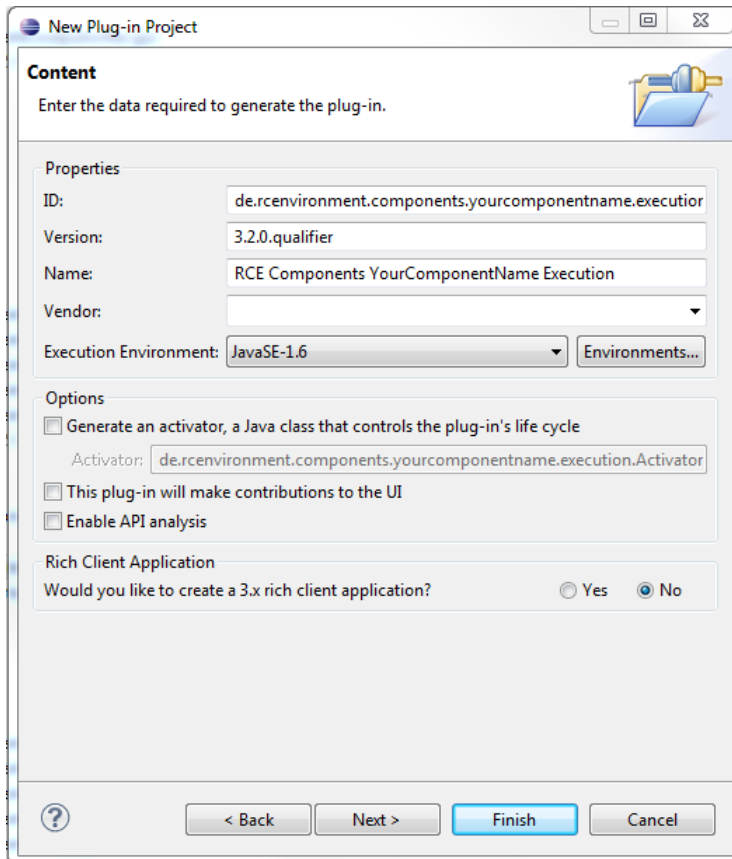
New Plug-in Project

Content

Enter the data required to generate the plug-in.

Properties

ID: de.rcenvironment.components.yourcomponentname.executior

Version: 3.2.0.qualifier

Name: RCE Components YourComponentName Execution

Vendor:

Execution Environment: JavaSE-1.6 Environments...

Options

Generate an activator, a Java class that controls the plug-in's life cycle

Activator: de.rcenvironment.components.yourcomponentname.execution.Activator

This plug-in will make contributions to the UI

Enable API analysis

Rich Client Application

Would you like to create a 3.x rich client application? Yes No

?

< Back Next > Finish Cancel